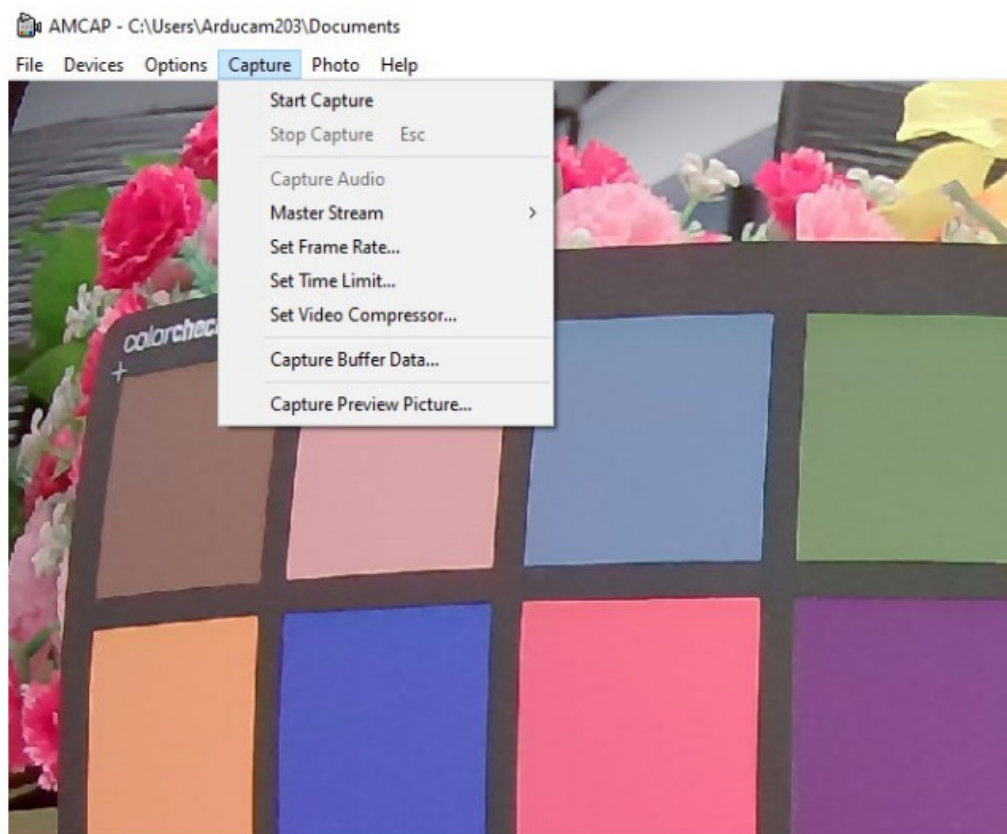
AMCAP - C:\Users\Arducam203\Documents

File Devices Options Capture Photo Help

Start Capture
Stop Capture Esc
Capture Audio
Master Stream >
Set Frame Rate...
Set Time Limit...
Set Video Compressor...
Capture Buffer Data...
Capture Preview Picture...

colorchec
+